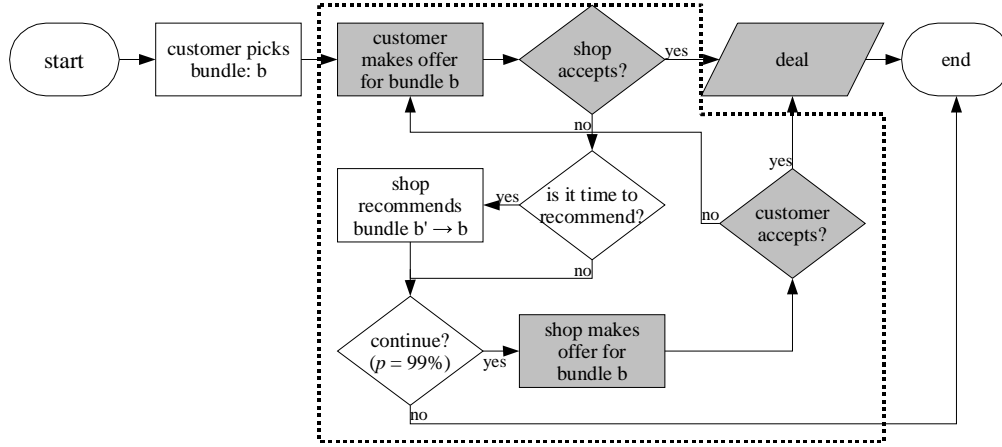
start

customer picks bundle: b

customer makes offer for bundle b

shop accepts?

yes

deal

end

no

yes

shop recommends bundle b' → b

yes

is it time to recommend?

no

customer accepts?

no

continue? ($p = 99\%$)

yes

shop makes offer for bundle b

no